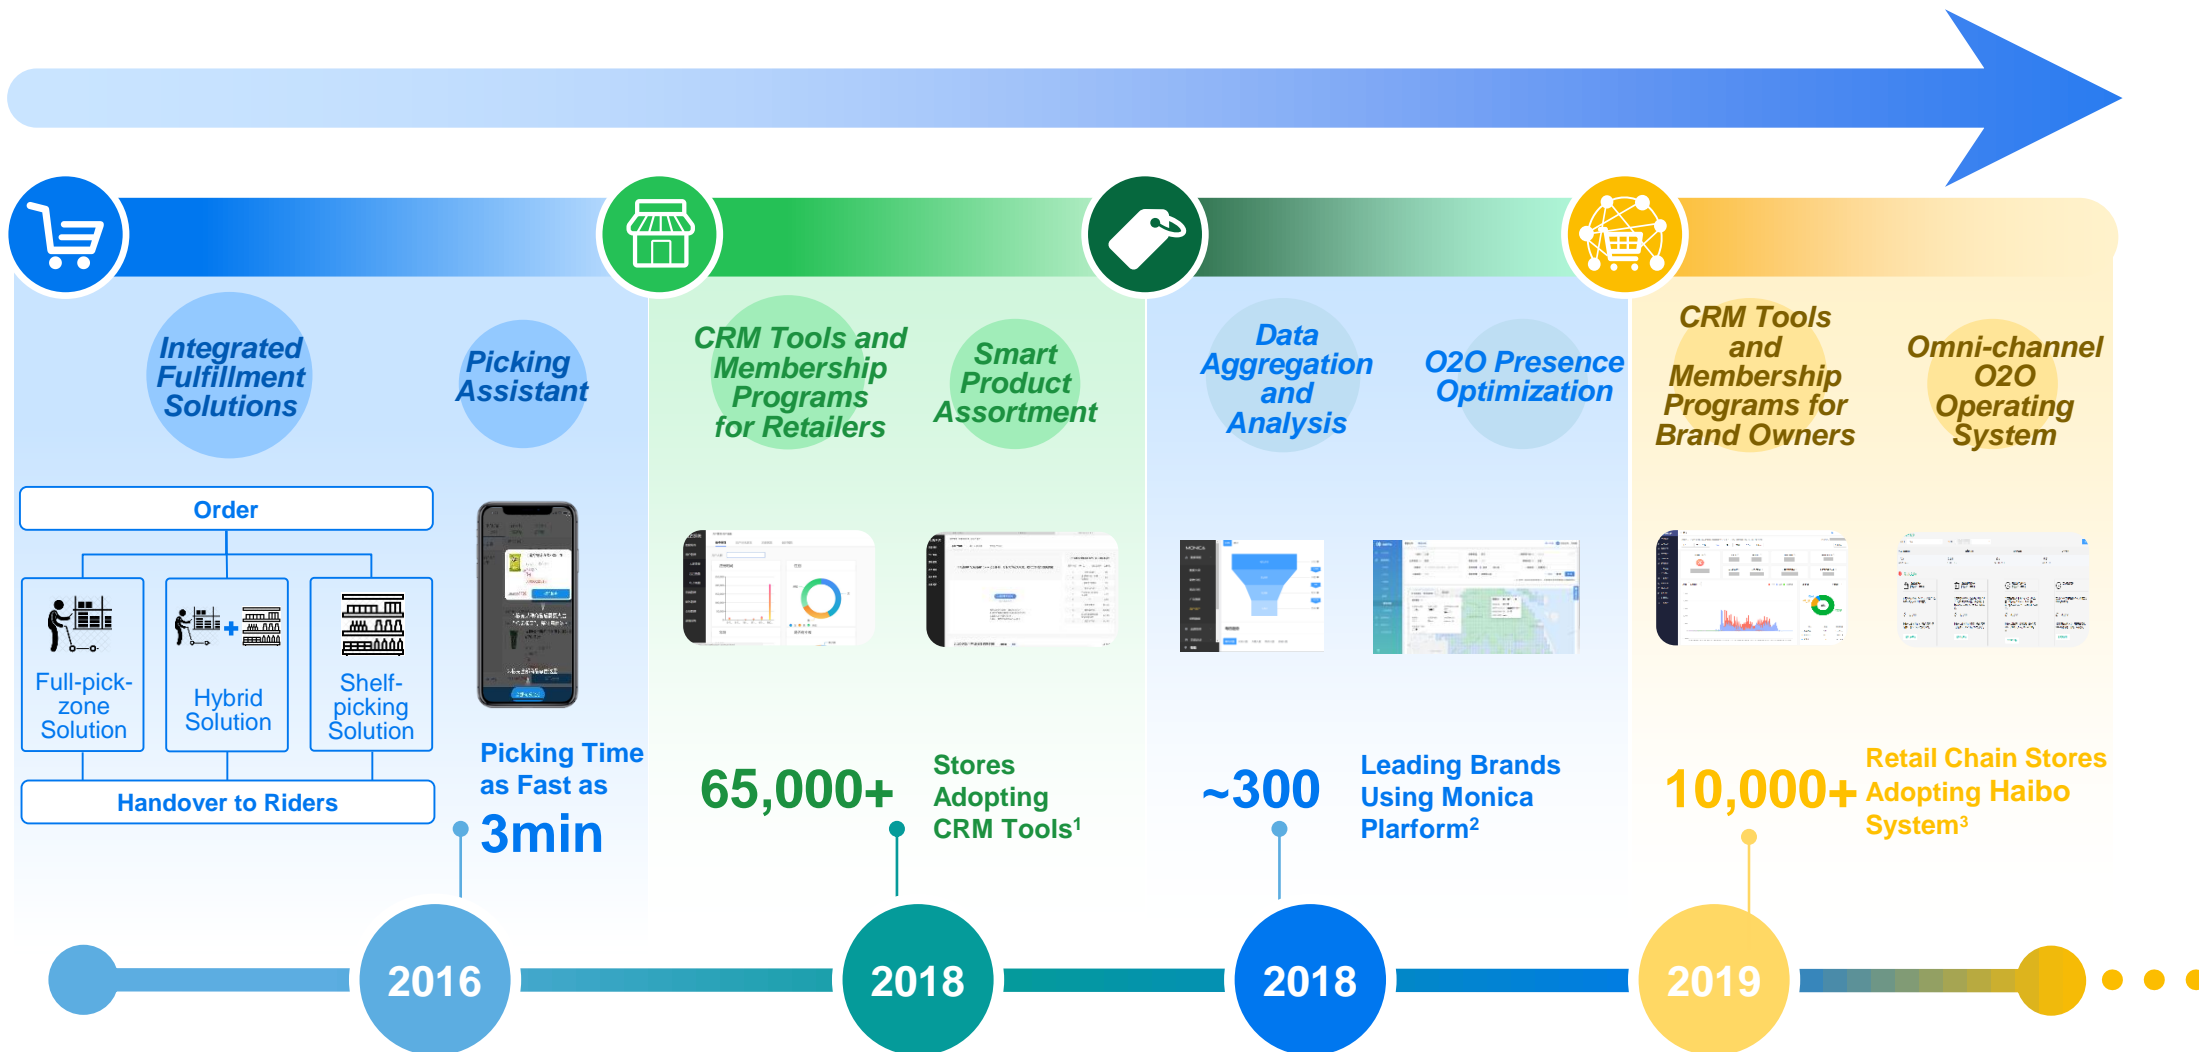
Integrated Fulfillment Solutions

Picking Assistant

Order

Full-pick-zone Solution

Hybrid Solution

Shelf-picking Solution

Handover to Riders

Picking Time as Fast as

3min

CRM Tools and Membership Programs for Retailers

Smart Product Assortment

65,000+

Stores Adopting CRM Tools$^1$

Data Aggregation and Analysis

O2O Presence Optimization

~300

Leading Brands Using Monica Plarform$^2$

CRM Tools and Membership Programs for Brand Owners

Omni-channel O2O Operating System

10,000+

Retail Chain Stores Adopting Haibo System$^3$

2016

2018

2018

2019